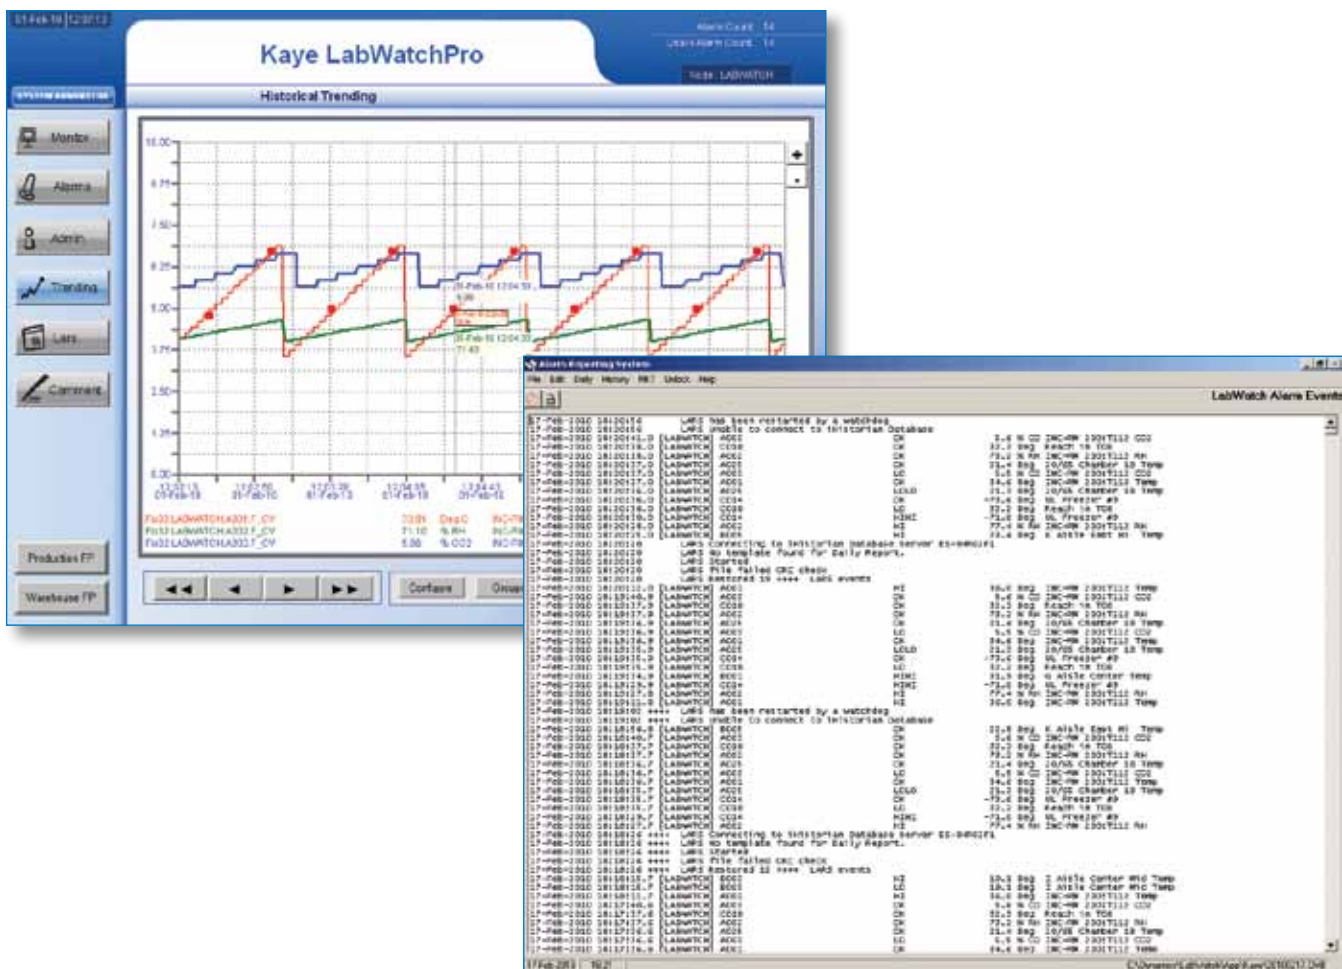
Kaye LabWatchPro

Alarm Count 14
Unack Alarm Count 14
Node LABWATCH

Historical Trending

Monitor
Alarms
Admin
Trending
Lars
Comment

10.00
8.75
7.50
6.25
5.00
3.75
2.50
1.25
0.00

Production FP
Warehouse FP

Configure

Alarm Reporting System
File Edit Daily Memory Print Unlock Help

LabWatch Alarm Events

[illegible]